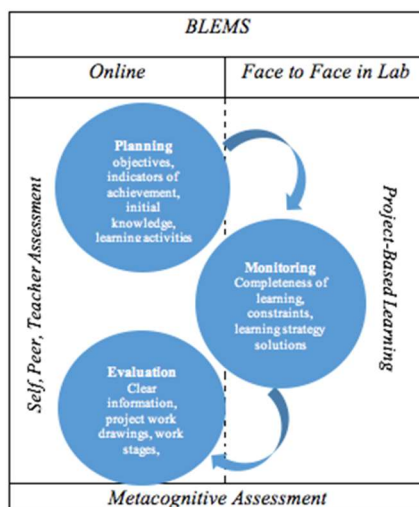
BLEMS

Online

Face to Face in Lab

Self, Peer, Teacher Assessment

Planning
objectives, indicators of achievement, initial knowledge, learning activities

Monitoring
Completeness of learning, constraints, learning strategy solutions

Evaluation
Clear information, project work drawings, work stages,

Project-Based Learning

Metacognitive Assessment